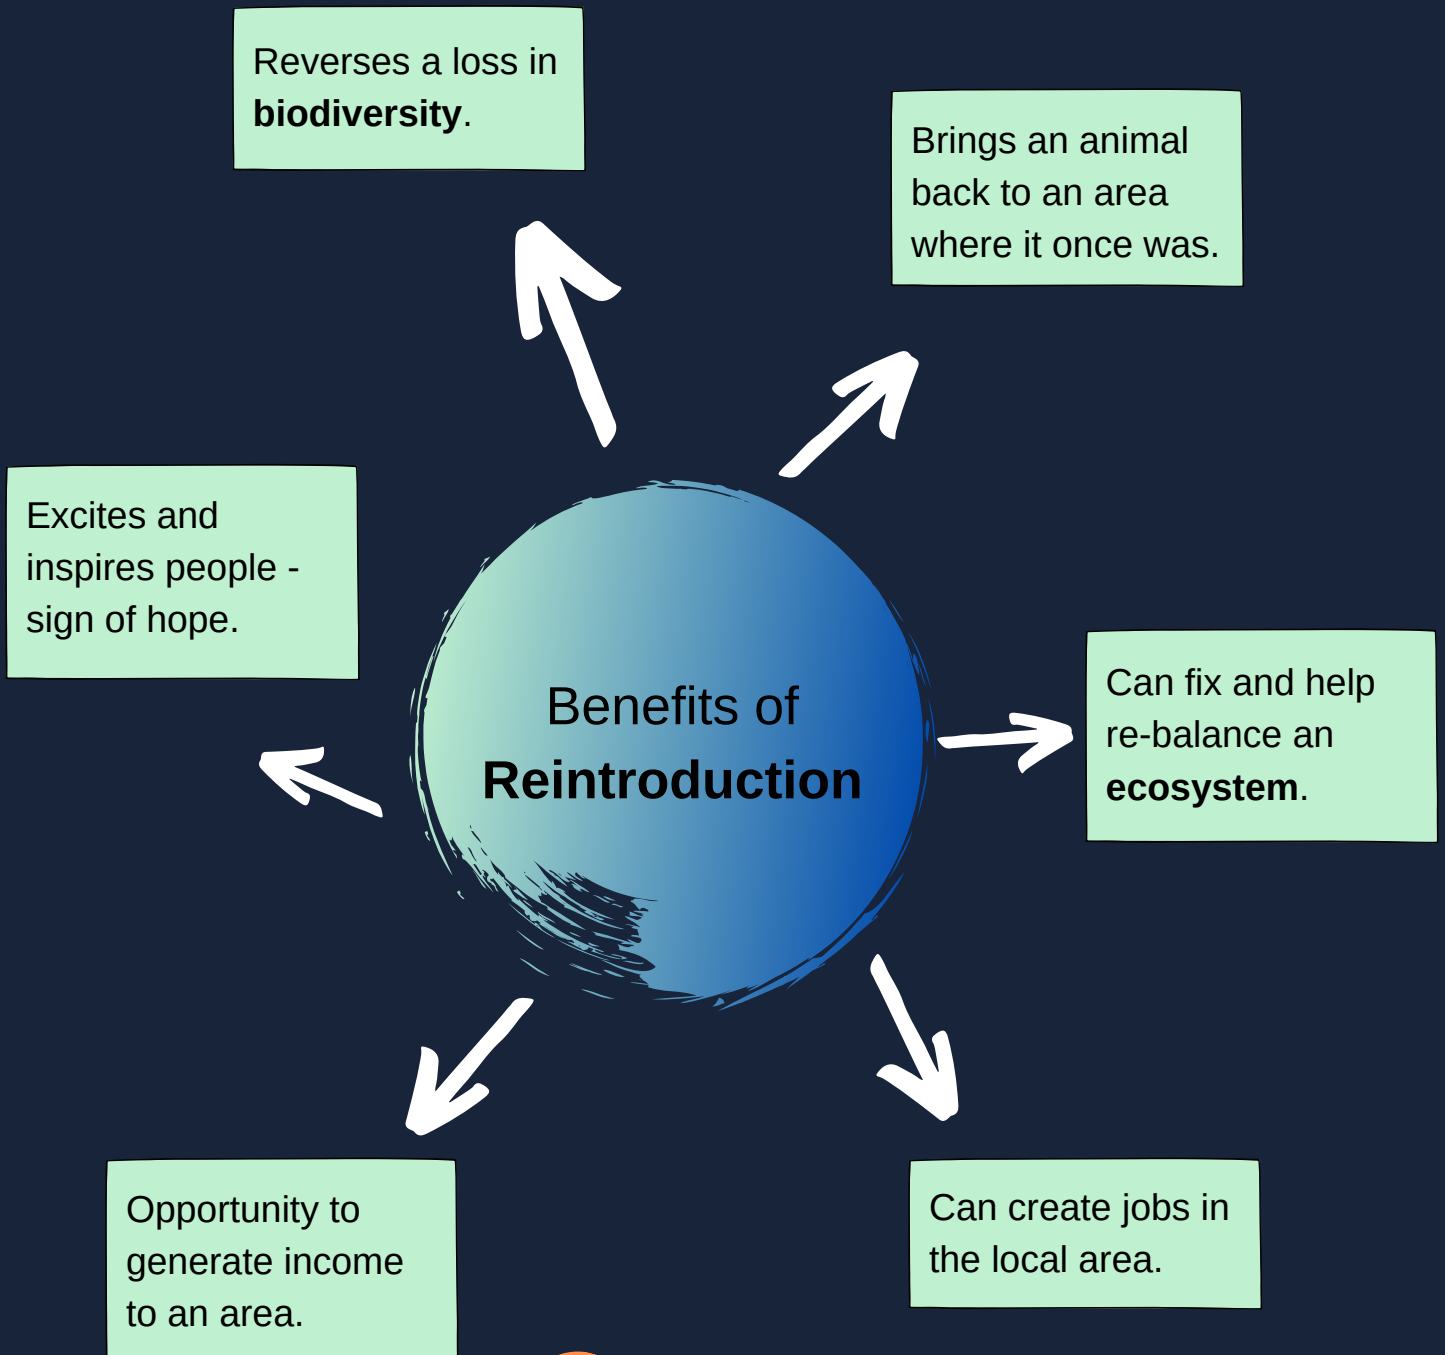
Benefits of Reintroduction

Reverses a loss in biodiversity.

Brings an animal back to an area where it once was.

Excites and inspires people - sign of hope.

Can fix and help re-balance an ecosystem.

Opportunity to generate income to an area.

Can create jobs in the local area.